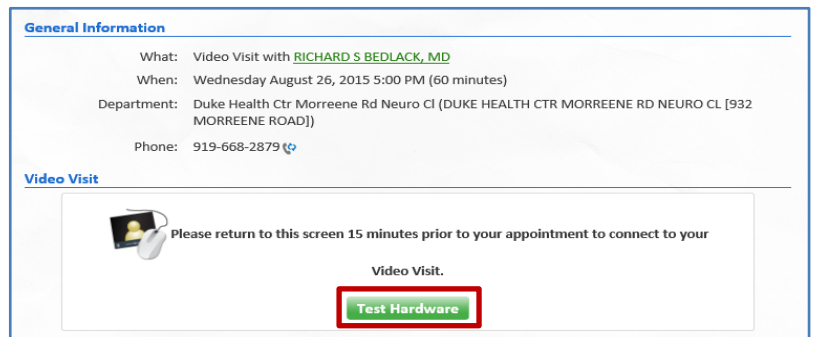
General Information

What: Video Visit with RICHARD S BEDLACK, MD

When: Wednesday August 26, 2015 5:00 PM (60 minutes)

Department: Duke Health Ctr Morreene Rd Neuro Cl (DUKE HEALTH CTR MORREENE RD NEURO CL [932 MORREENE ROAD])

Phone: 919-668-2879

Video Visit

Please return to this screen 15 minutes prior to your appointment to connect to your Video Visit.

Test Hardware